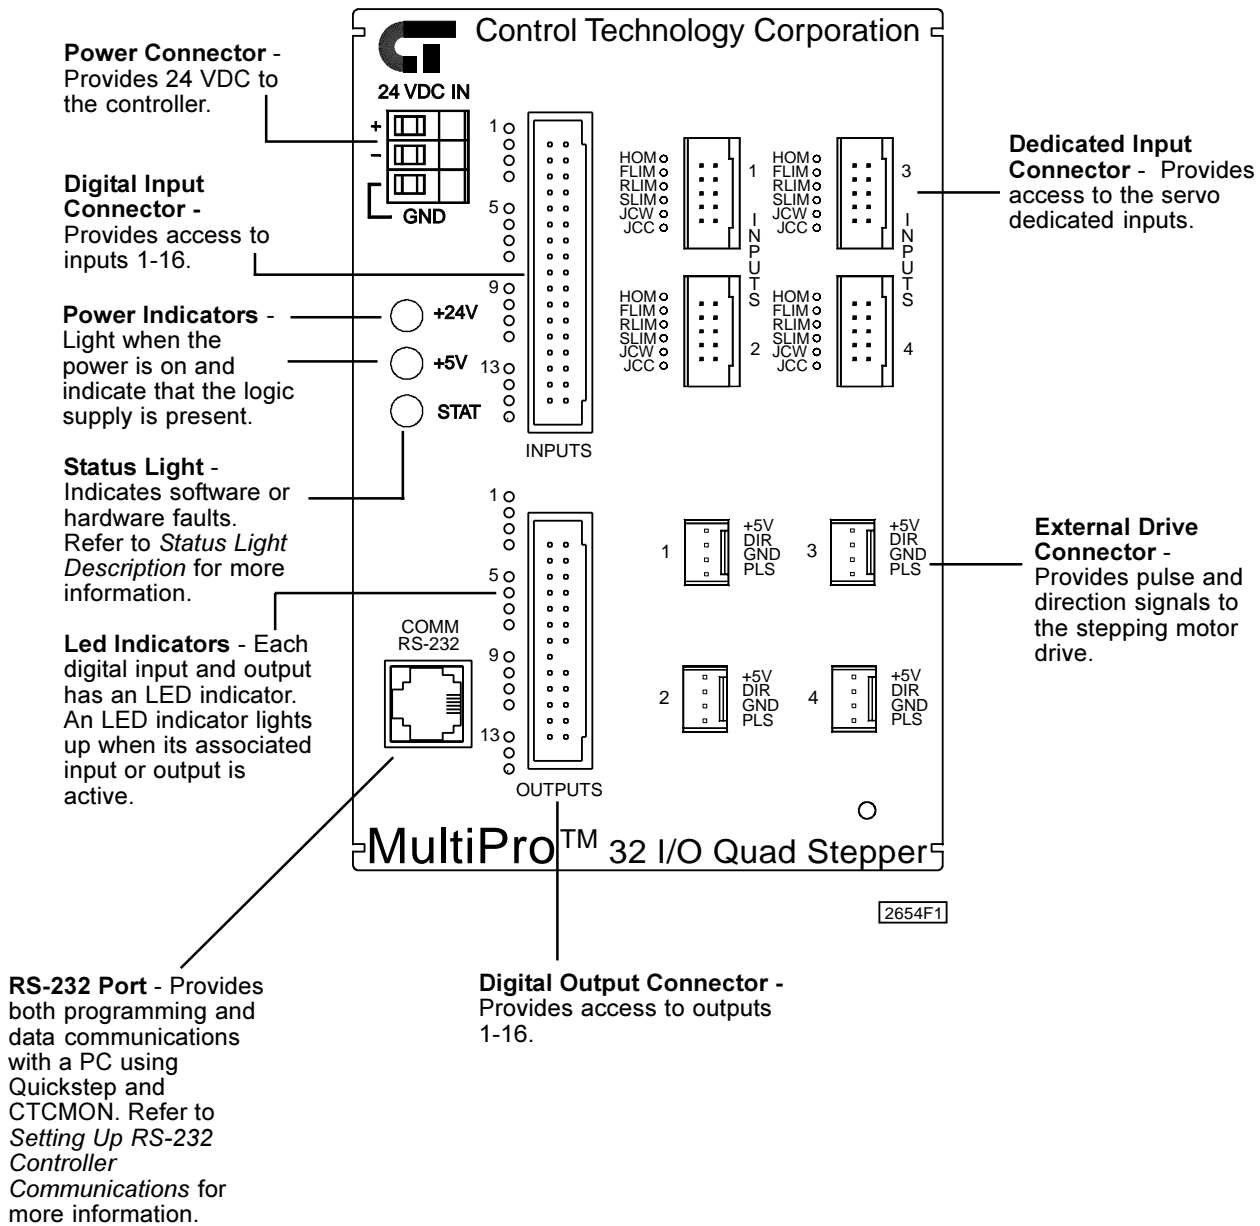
Control Technology Corporation

24 VDC IN

+

-

GND

Power Connector - Provides 24 VDC to the controller.

Digital Input Connector - Provides access to inputs 1-16.

Power Indicators - Light when the power is on and indicate that the logic supply is present.

Status Light - Indicates software or hardware faults. Refer to *Status Light Description* for more information.

Led Indicators - Each digital input and output has an LED indicator. An LED indicator lights up when its associated input or output is active.

+24V

+5V

STAT

1
5
9
13

INPUTS

HOM
FLIM
RLIM
SLIM
JCW
JCC

1

INPUTS

HOM
FLIM
RLIM
SLIM
JCW
JCC

3

INPUTS

HOM
FLIM
RLIM
SLIM
JCW
JCC

2

HOM
FLIM
RLIM
SLIM
JCW
JCC

4

Dedicated Input Connector - Provides access to the servo dedicated inputs.

1
5
9
13

COMM
RS-232

OUTPUTS

1 +5V DIR GND PLS

3 +5V DIR GND PLS

2 +5V DIR GND PLS

4 +5V DIR GND PLS

External Drive Connector - Provides pulse and direction signals to the stepping motor drive.

MultiPro™ 32 I/O Quad Stepper

2654F1

RS-232 Port - Provides both programming and data communications with a PC using Quickstep and CTCMON. Refer to *Setting Up RS-232 Controller Communications* for more information.

Digital Output Connector - Provides access to outputs 1-16.